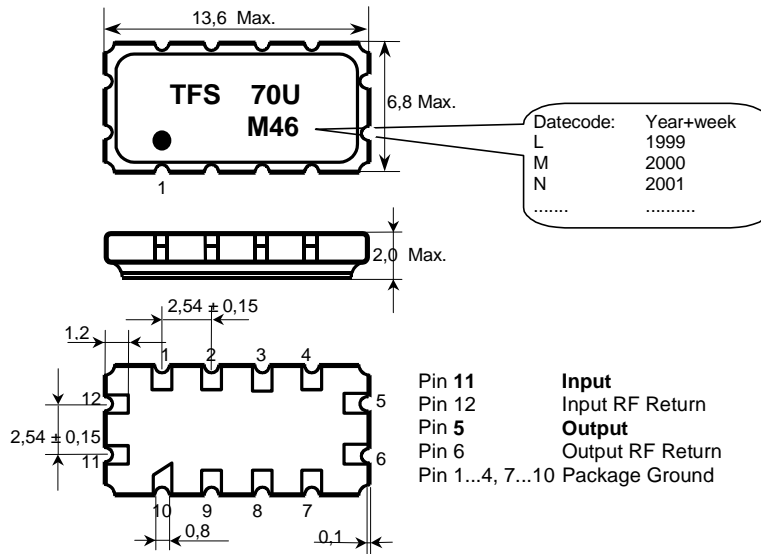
13,6 Max.

TFS 70U
M46

6,8 Max.

1

| Datecode: | Year+week |
|---|---|
| L | 1999 |
| M | 2000 |
| N | 2001 |
| ....... | .......... |

2,0 Max.

2,54 ± 0,15

1,2

1 2 3 4

12

5

2,54 ± 0,15

11

6

10 9 8 7

0,8

0,1

| | |
|---|---|
| Pin **11** | **Input** |
| Pin 12 | Input RF Return |
| Pin **5** | **Output** |
| Pin 6 | Output RF Return |
| Pin 1...4, 7...10 | Package Ground |